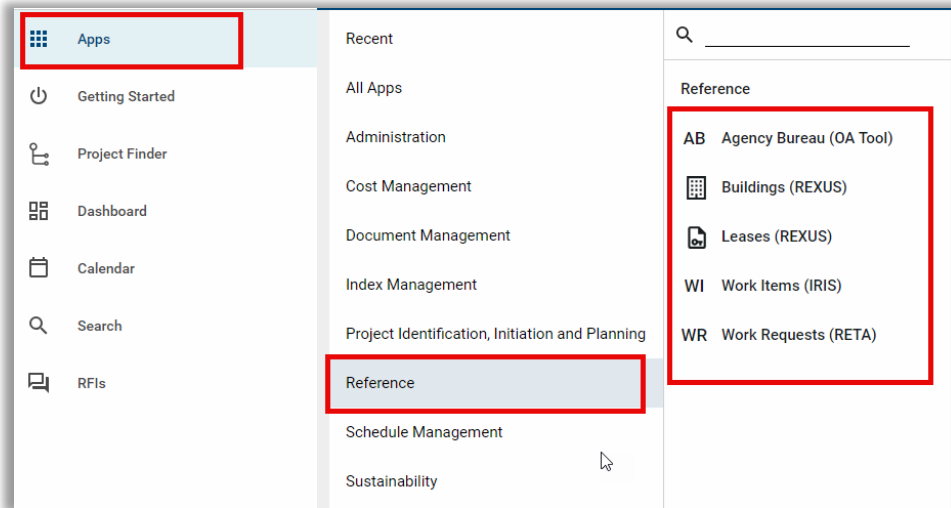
Apps
Getting Started
Project Finder
Dashboard
Calendar
Search
RFIs

Recent
All Apps
Administration
Cost Management
Document Management
Index Management
Project Identification, Initiation and Planning
Reference
Schedule Management
Sustainability

Reference
AB Agency Bureau (OA Tool)
Buildings (REXUS)
Leases (REXUS)
WI Work Items (IRIS)
WR Work Requests (RETA)